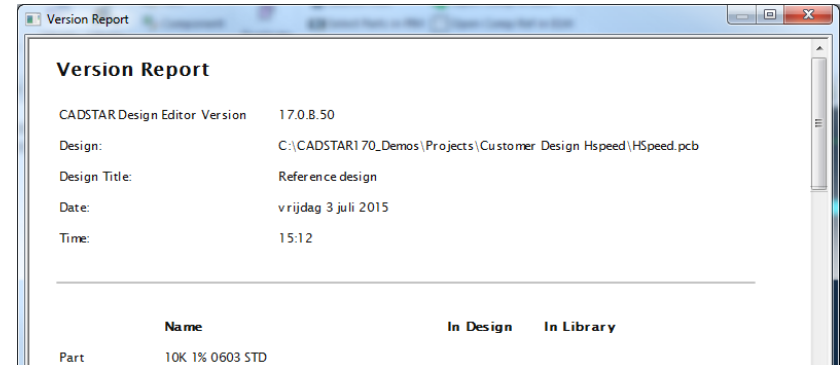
Version Report

Version Report

| | |
|---|---|
| CADSTAR Design Editor Version | 17.0.B.50 |
| Design: | C:\CADSTAR170_Demos\Projects\Customer Design Hspeed\HSpeed.pcb |
| Design Title: | Reference design |
| Date: | vrijdag 3 juli 2015 |
| Time: | 15:12 |

| | Name | In Design | In Library |
|---|---|---|---|
| Part | 10K 1% 0603 STD | | |